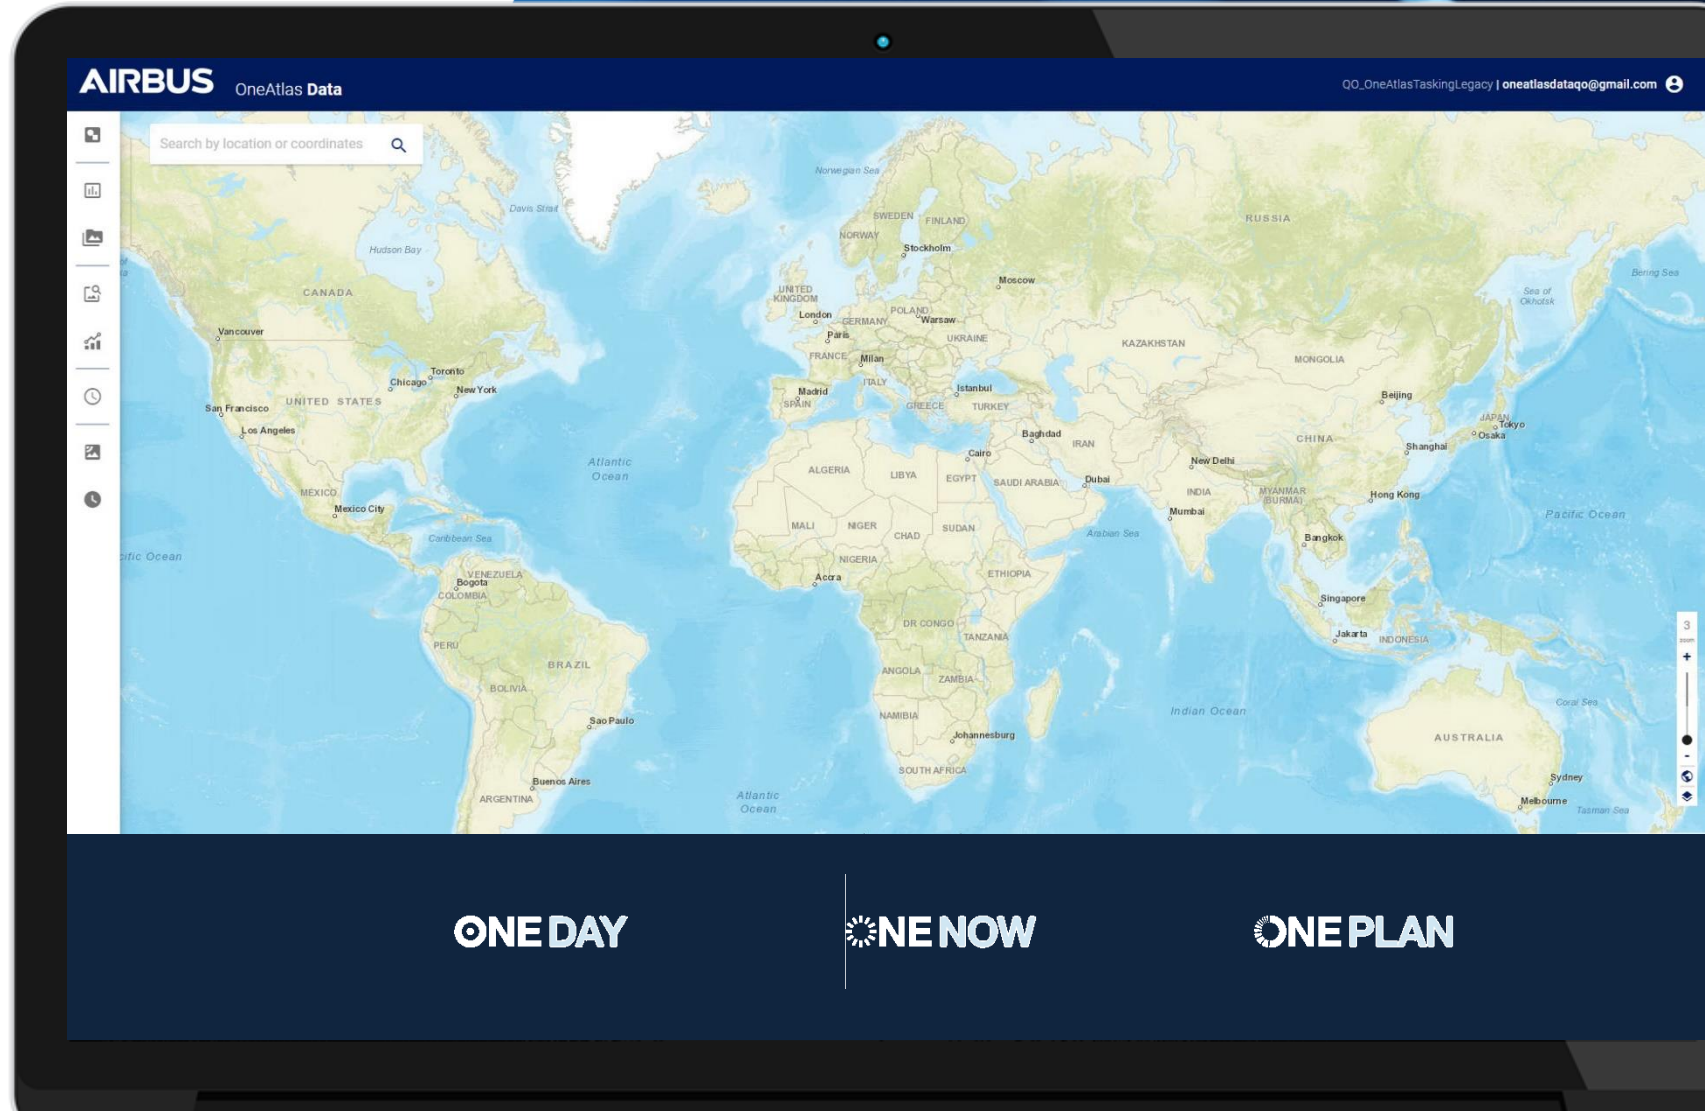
AIRBUS OneAtlas Data

QO_OneAtlasTaskingLegacy | oneatlasdataqo@gmail.com

Search by location or coordinates

Norwegian Sea
Davis Strait
Hudson Bay
CANADA
SWEDEN
FINLAND
NORWAY
Stockholm
RUSSIA
Bering Sea
Sea of Okhotsk
UNITED KINGDOM
London
Moscow
POLAND
Warsaw
GERMANY
Paris
UKRAINE
KAZAKHSTAN
MONGOLIA
FRANCE
Milan
ITALY
Vancouver
Toronto
Chicago
New York
UNITED STATES
San Francisco
Los Angeles
Madrid
SPAIN
GREECE
Istanbul
TURKEY
Beijing
JAPAN
Tokyo
Osaka
Baghdad
IRAN
CHINA
Shanghai
Atlantic Ocean
Cairo
ALGERIA
LIBYA
EGYPT
SAUDI ARABIA
Dubai
New Delhi
INDIA
MYANMAR (BURMA)
Hong Kong
MEXICO
Mexico City
Pacific Ocean
Mumbai
MALI
NIGER
CHAD
SUDAN
Arabian Sea
Bangkok
Caribbean Sea
cific Ocean
NIGERIA
ETHIOPIA
VENEZUELA
Bogota
COLOMBIA
Accra
Singapore
DR CONGO
TANZANIA
Jakarta
INDONESIA
PERU
BRAZIL
ANGOLA
ZAMBIA
BOLIVIA
NAMIBIA
Indian Ocean
Coral Sea
Sao Paulo
Johannesburg
AUSTRALIA
SOUTH AFRICA
Buenos Aires
ARGENTINA
Atlantic Ocean
Sydney
Melbourne
Tasman Sea
3
zoom
+
-

ONE DAY
ONE NOW
ONE PLAN